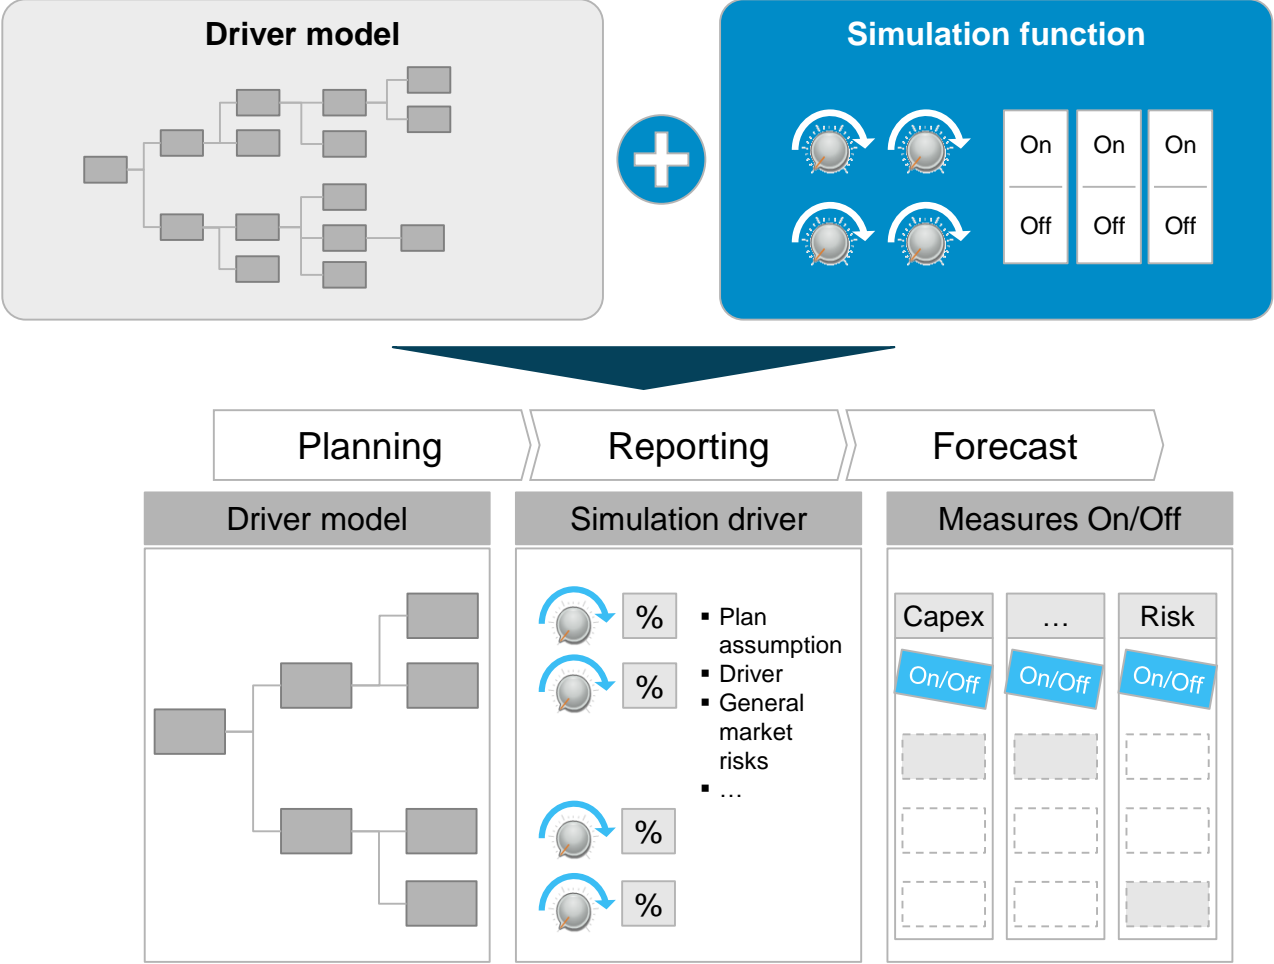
Driver model

Simulation function

| On | On | On |
|---|---|---|
| Off | Off | Off |

Planning

Reporting

Forecast

Driver model

Simulation driver

%

%

%

%

- Plan assumption
- Driver
- General market risks
- …

Measures On/Off

| Capex | … | Risk |
|---|---|---|
| On/Off | On/Off | On/Off |